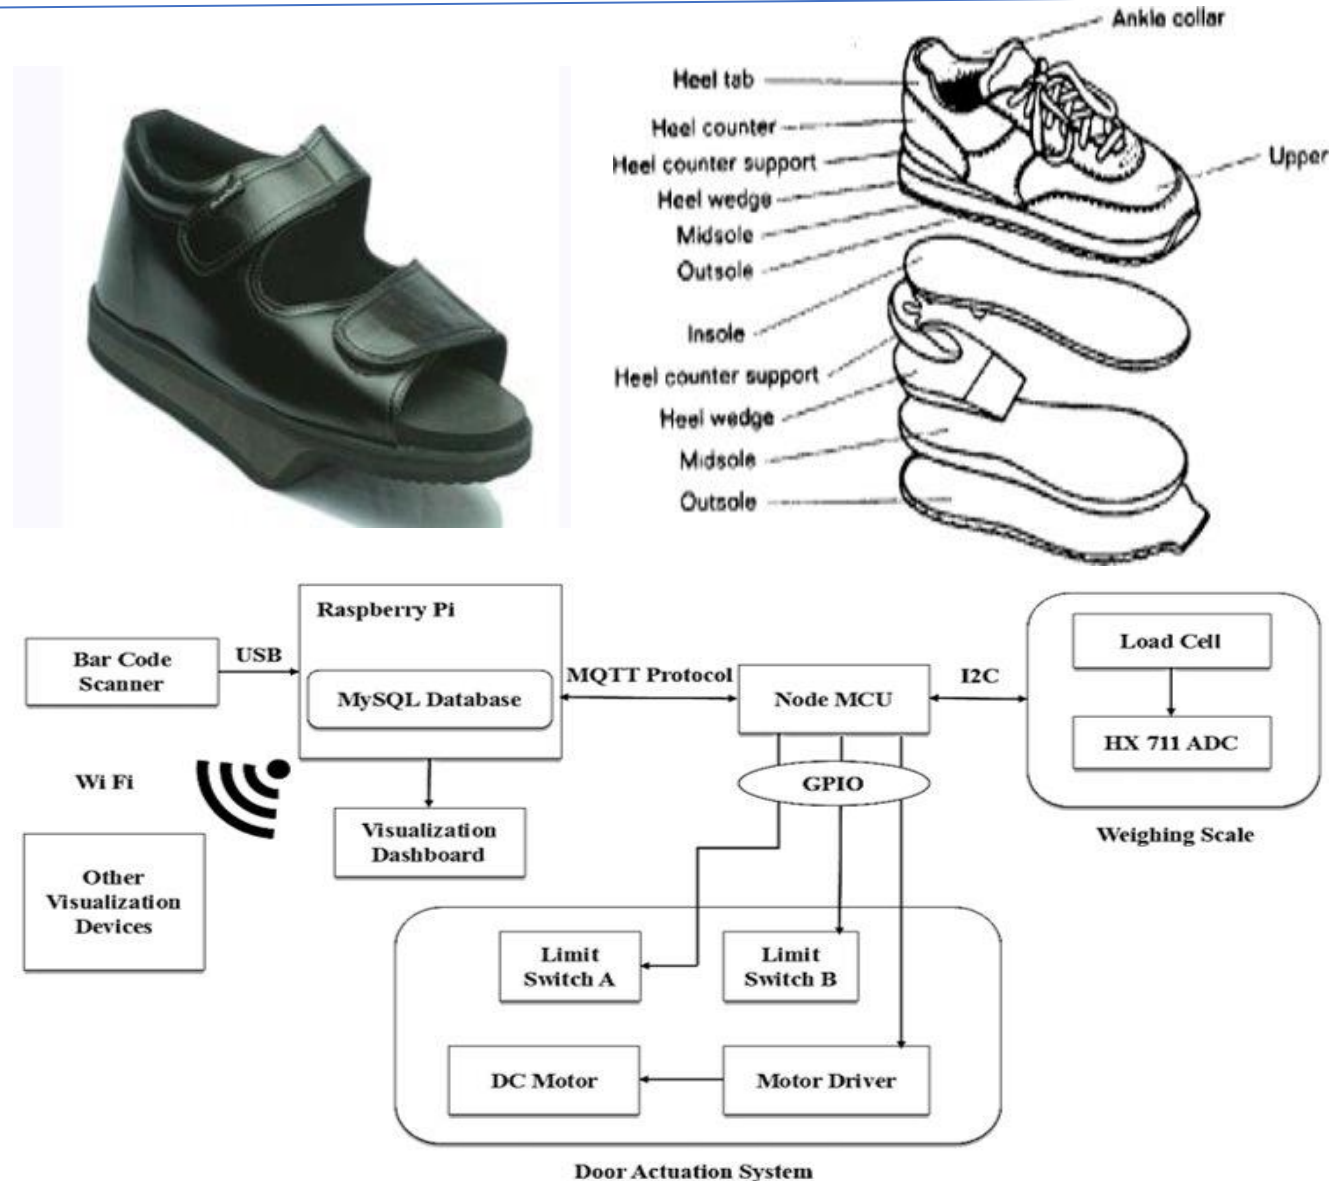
Ankle collar
Heel tab
Heel counter
Heel counter support
Heel wedge
Midsole
Outsole
Upper
Insole
Heel counter support
Heel wedge
Midsole
Outsole

Raspberry Pi
Bar Code Scanner
USB
MySQL Database
MQTT Protocol
Node MCU
I2C
Load Cell
HX 711 ADC
Weighing Scale
Wi Fi
GPIO
Visualization Dashboard
Other Visualization Devices
Limit Switch A
Limit Switch B
DC Motor
Motor Driver
Door Actuation System